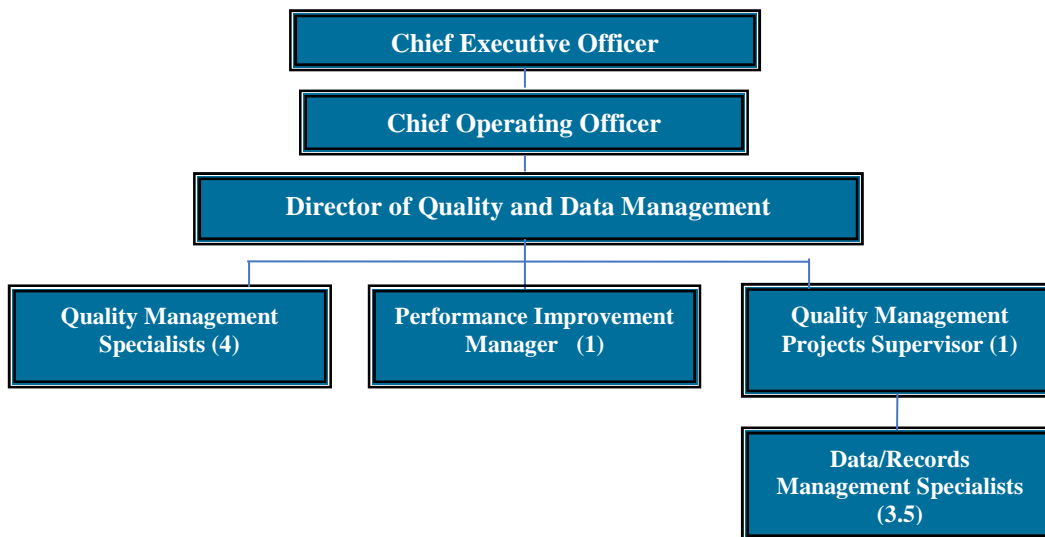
Chief Executive Officer

Chief Operating Officer

Director of Quality and Data Management

Quality Management Specialists (4)

Performance Improvement Manager (1)

Quality Management Projects Supervisor (1)

Data/Records Management Specialists (3.5)